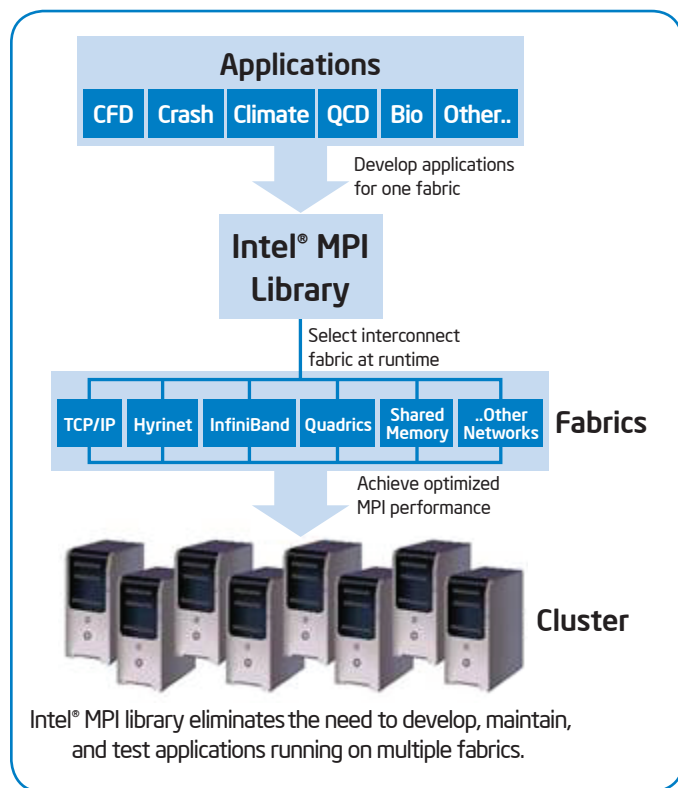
Applications

CFD Crash Climate QCD Bio Other..

Develop applications for one fabric

Intel® MPI Library

Select interconnect fabric at runtime

TCP/IP Hyrinet InfiniBand Quadrics Shared Memory ..Other Networks

Fabrics

Achieve optimized MPI performance

Cluster

Intel® MPI library eliminates the need to develop, maintain, and test applications running on multiple fabrics.